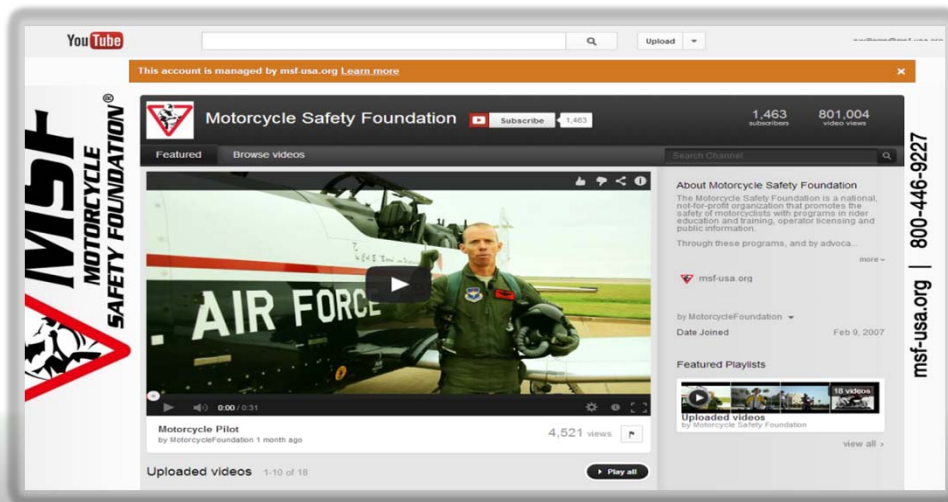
YouTube

Upload

This account is managed by msf-usa.org Learn more

×

MSF® MOTORCYCLE SAFETY FOUNDATION

Motorcycle Safety Foundation

Subscribe 1,463

1,463 subscribers

801,004 video views

Featured

Browse videos

Search Channel

AIR FORCE

0:00 / 0:31

Motorcycle Pilot

by MotorcycleFoundation 1 month ago

4,521 views

About Motorcycle Safety Foundation

The Motorcycle Safety Foundation is a national, not-for-profit organization that promotes the safety of motorcyclists with programs in rider education and training, operator licensing and public information.

Through these programs, and by advoca...

more

msf-usa.org

by MotorcycleFoundation

Date Joined Feb 9, 2007

Featured Playlists

18 videos

Uploaded videos

by Motorcycle Safety Foundation

view all ›

Uploaded videos 1-10 of 18

Play all

msf-usa.org | 800-446-9227